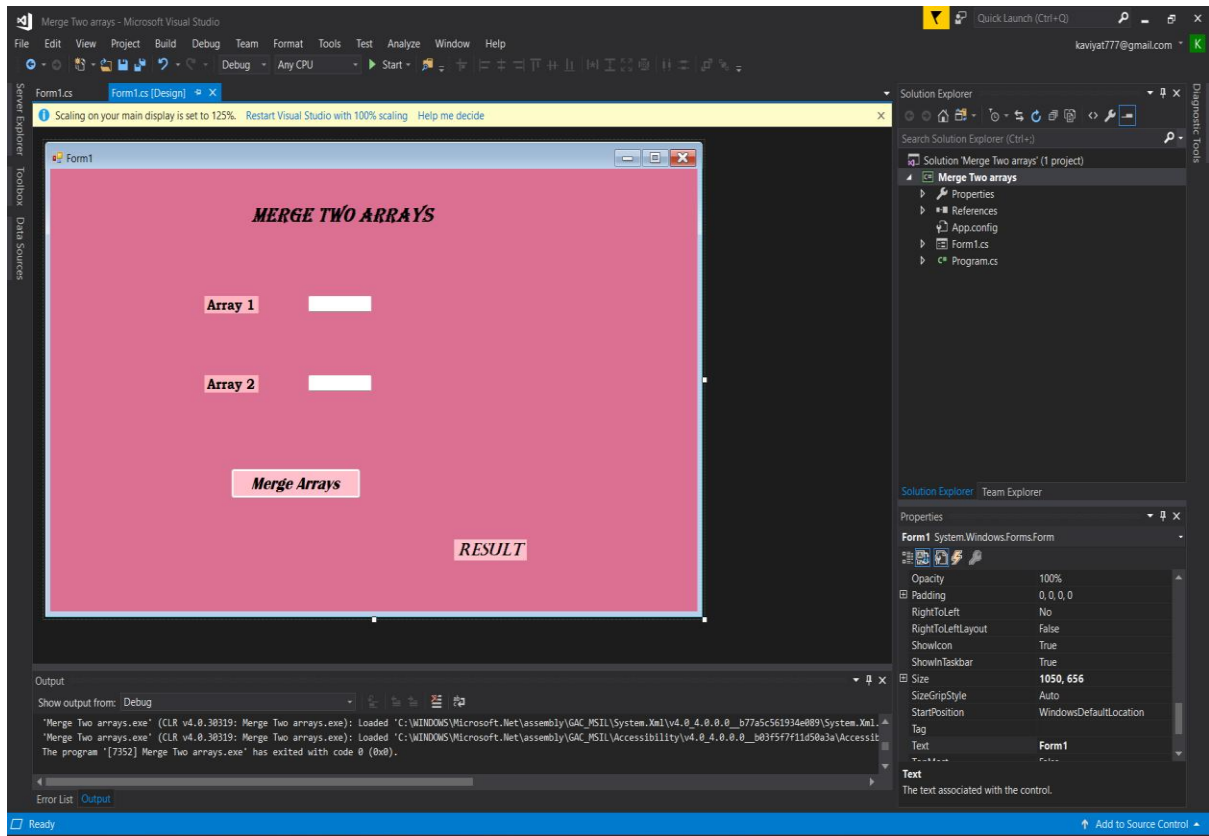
Merge Two arrays - Microsoft Visual Studio

Quick Launch (Ctrl+Q)

File Edit View Project Build Debug Team Format Tools Test Analyze Window Help

kaviyat777@gmail.com K

Debug Any CPU Start

Server Explorer Toolbox Data Sources

Form1.cs Form1.cs [Design]

Scaling on your main display is set to 125%. Restart Visual Studio with 100% scaling Help me decide

Form1

MERGE TWO ARRAYS

Array 1

Array 2

Merge Arrays

RESULT

Solution Explorer

Search Solution Explorer (Ctrl+;)

Solution 'Merge Two arrays' (1 project)
Merge Two arrays
Properties
References
App.config
Form1.cs
Program.cs

Solution Explorer Team Explorer

Diagnostic Tools

Properties

Form1 System.Windows.Forms.Form

| Opacity | 100% |
|---|---|
| Padding | 0, 0, 0, 0 |
| RightToLeft | No |
| RightToLeftLayout | False |
| ShowIcon | True |
| ShowInTaskbar | True |
| Size | 1050, 656 |
| SizeGripStyle | Auto |
| StartPosition | WindowsDefaultLocation |
| Tag | |
| Text | Form1 |

Text
The text associated with the control.

Output

Show output from: Debug

'Merge Two arrays.exe' (CLR v4.0.30319: Merge Two arrays.exe): Loaded 'C:\WINDOWS\Microsoft.Net\assembly\GAC_MSIL\System.Xml\v4.0_4.0.0.0__b77a5c561934e089\System.Xml.
'Merge Two arrays.exe' (CLR v4.0.30319: Merge Two arrays.exe): Loaded 'C:\WINDOWS\Microsoft.Net\assembly\GAC_MSIL\Accessibility\v4.0_4.0.0.0__b03f5f7f11d50a3a\Accessib
The program '[7352] Merge Two arrays.exe' has exited with code 0 (0x0).

Error List Output

Ready

Add to Source Control